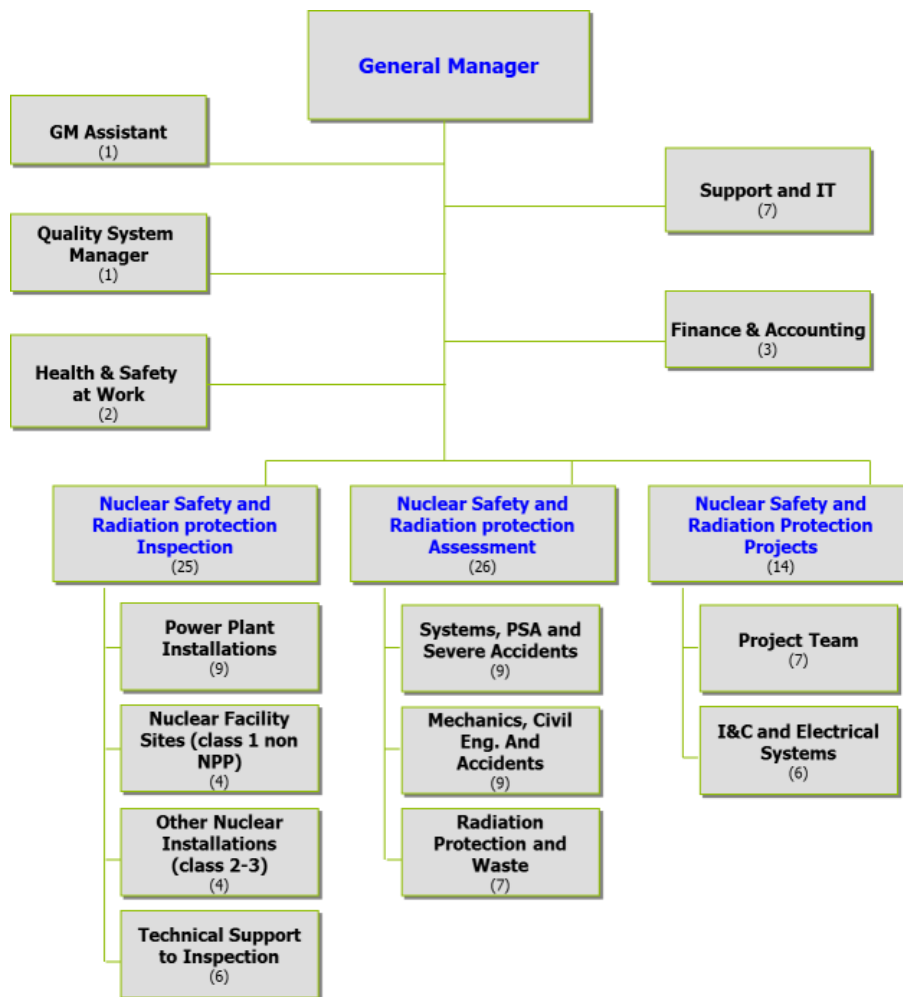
General Manager

GM Assistant
(1)

Quality System Manager
(1)

Health & Safety at Work
(2)

Support and IT
(7)

Finance & Accounting
(3)

Nuclear Safety and Radiation protection Inspection
(25)

Power Plant Installations
(9)

Nuclear Facility Sites (class 1 non NPP)
(4)

Other Nuclear Installations (class 2-3)
(4)

Technical Support to Inspection
(6)

Nuclear Safety and Radiation protection Assessment
(26)

Systems, PSA and Severe Accidents
(9)

Mechanics, Civil Eng. And Accidents
(9)

Radiation Protection and Waste
(7)

Nuclear Safety and Radiation Protection Projects
(14)

Project Team
(7)

I&C and Electrical Systems
(6)